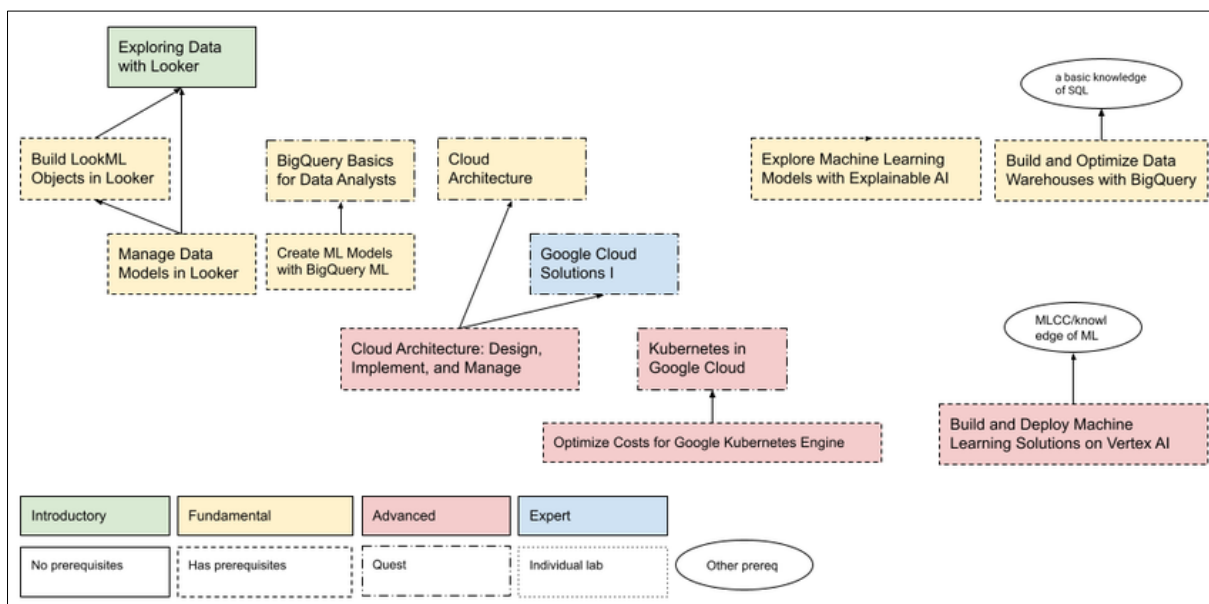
Exploring Data with Looker

Build LookML Objects in Looker

Manage Data Models in Looker

BigQuery Basics for Data Analysts

Create ML Models with BigQuery ML

Cloud Architecture

Google Cloud Solutions I

Cloud Architecture: Design, Implement, and Manage

Kubernetes in Google Cloud

Optimize Costs for Google Kubernetes Engine

Explore Machine Learning Models with Explainable AI

a basic knowledge of SQL

Build and Optimize Data Warehouses with BigQuery

MLCC/knowledge of ML

Build and Deploy Machine Learning Solutions on Vertex AI

Introductory

Fundamental

Advanced

Expert

No prerequisites

Has prerequisites

Quest

Individual lab

Other prereq